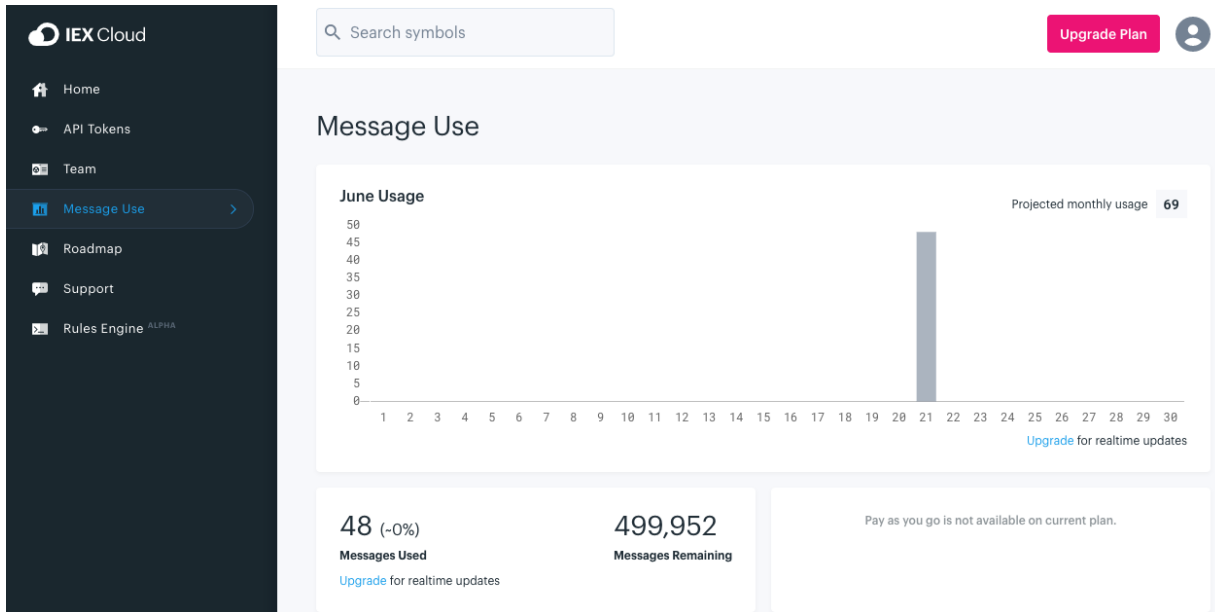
IEX Cloud

Home
API Tokens
Team
Message Use
Roadmap
Support
Rules Engine ALPHA

Search symbols

Upgrade Plan

Message Use

June Usage

Projected monthly usage 69

50
45
40
35
30
25
20
15
10
5
0

1 2 3 4 5 6 7 8 9 10 11 12 13 14 15 16 17 18 19 20 21 22 23 24 25 26 27 28 29 30

Upgrade for realtime updates

48 (~0%)
Messages Used
Upgrade for realtime updates

499,952
Messages Remaining

Pay as you go is not available on current plan.